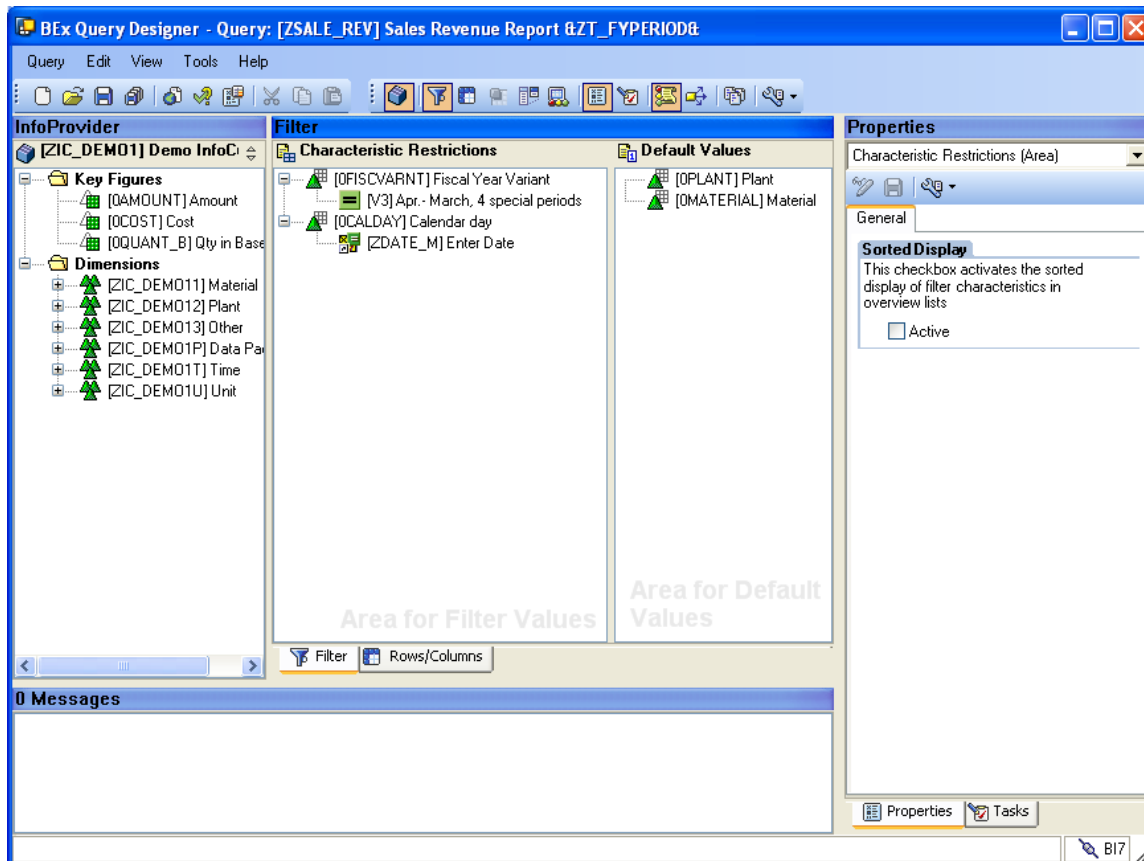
BEx Query Designer - Query: [ZSALE_REV] Sales Revenue Report &ZT_FYPERIOD&

Query Edit View Tools Help

InfoProvider

[ZIC_DEMO1] Demo InfoC

Key Figures
[0AMOUNT] Amount
[0COST] Cost
[0QUANT_B] Qty in Base
Dimensions
[ZIC_DEMO11] Material
[ZIC_DEMO12] Plant
[ZIC_DEMO13] Other
[ZIC_DEMO1P] Data Pa
[ZIC_DEMO1T] Time
[ZIC_DEMO1U] Unit

Filter

Characteristic Restrictions
[0FISCVARNT] Fiscal Year Variant
[V3] Apr.- March, 4 special periods
[0CALDAY] Calendar day
[ZDATE_M] Enter Date

Area for Filter Values

Default Values
[0PLANT] Plant
[0MATERIAL] Material

Area for Default Values

Filter Rows/Columns

Properties

Characteristic Restrictions (Area)

General

Sorted Display
This checkbox activates the sorted display of filter characteristics in overview lists
Active

0 Messages

Properties Tasks

BI7